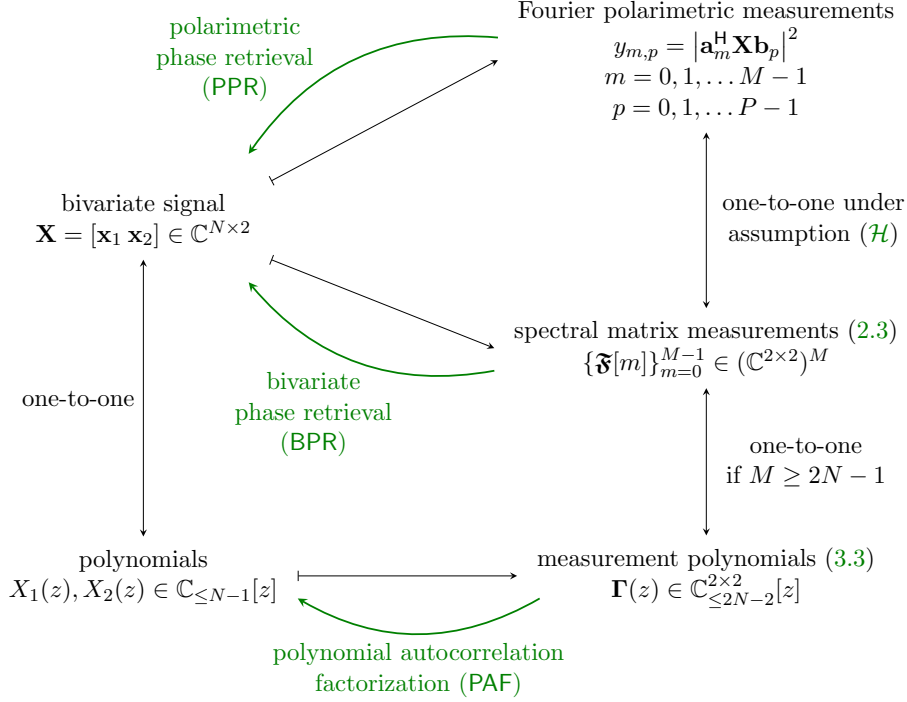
polarimetric phase retrieval (PPR)

Fourier polarimetric measurements
$y_{m,p} = \left|\mathbf{a}_m^{\mathsf{H}} \mathbf{X} \mathbf{b}_p\right|^2$
$m = 0, 1, \ldots M-1$
$p = 0, 1, \ldots P-1$

bivariate signal
$\mathbf{X} = [\mathbf{x}_1 \, \mathbf{x}_2] \in \mathbb{C}^{N\times 2}$

one-to-one under assumption ($\mathcal{H}$)

spectral matrix measurements (2.3)
$\{\mathfrak{F}[m]\}_{m=0}^{M-1} \in (\mathbb{C}^{2\times 2})^M$

bivariate phase retrieval (BPR)

one-to-one

one-to-one if $M \geq 2N-1$

polynomials
$X_1(z), X_2(z) \in \mathbb{C}_{\leq N-1}[z]$

measurement polynomials (3.3)
$\mathbf{\Gamma}(z) \in \mathbb{C}^{2\times 2}_{\leq 2N-2}[z]$

polynomial autocorrelation factorization (PAF)